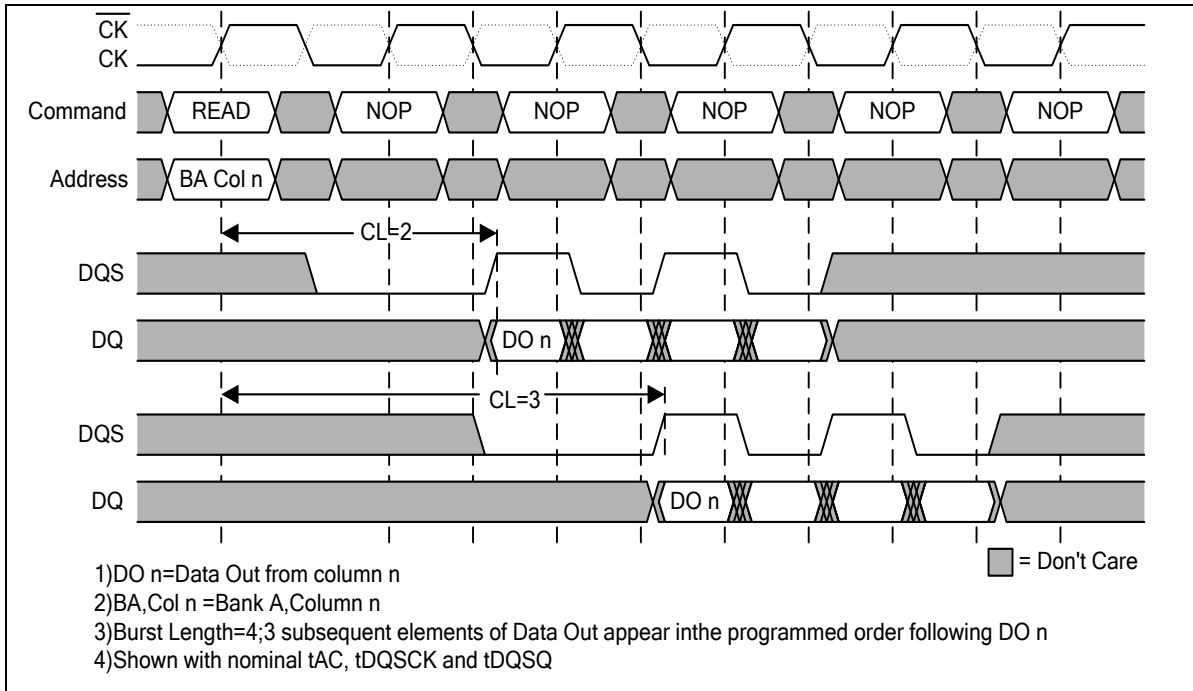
$\overline{CK}$
CK
Command READ NOP NOP NOP NOP NOP
Address BA Col n
CL=2
DQS
DQ DO n
CL=3
DQS
DQ DO n
= Don't Care
1)DO n=Data Out from column n
2)BA,Col n =Bank A,Column n
3)Burst Length=4;3 subsequent elements of Data Out appear inthe programmed order following DO n
4)Shown with nominal tAC, tDQSCK and tDQSQ